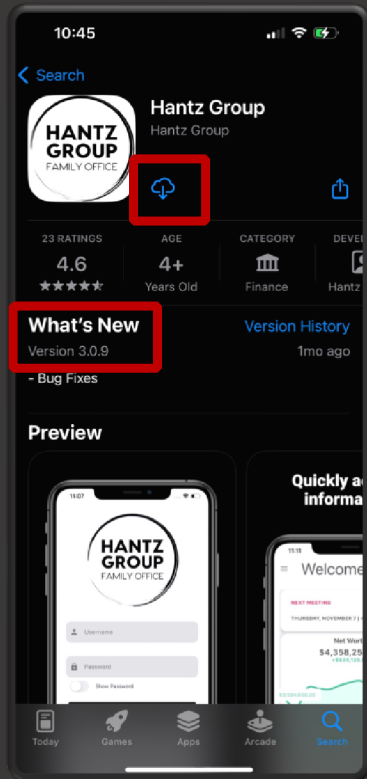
10:45

Search

HANTZ GROUP FAMILY OFFICE

Hantz Group

Hantz Group

23 RATINGS
4.6
★★★★★

AGE
4+
Years Old

CATEGORY
Finance

DEVE
Hantz

What's New
Version 3.0.9

Version History
1mo ago

- Bug Fixes

Preview

11:07

HANTZ GROUP FAMILY OFFICE

Username

Password

Show Password

Quickly a
informa

11:18

Welcome

NEXT MEETING
THURSDAY, NOVEMBER 7 |

Net Worth
$4,358,25

Today Games Apps Arcade Search